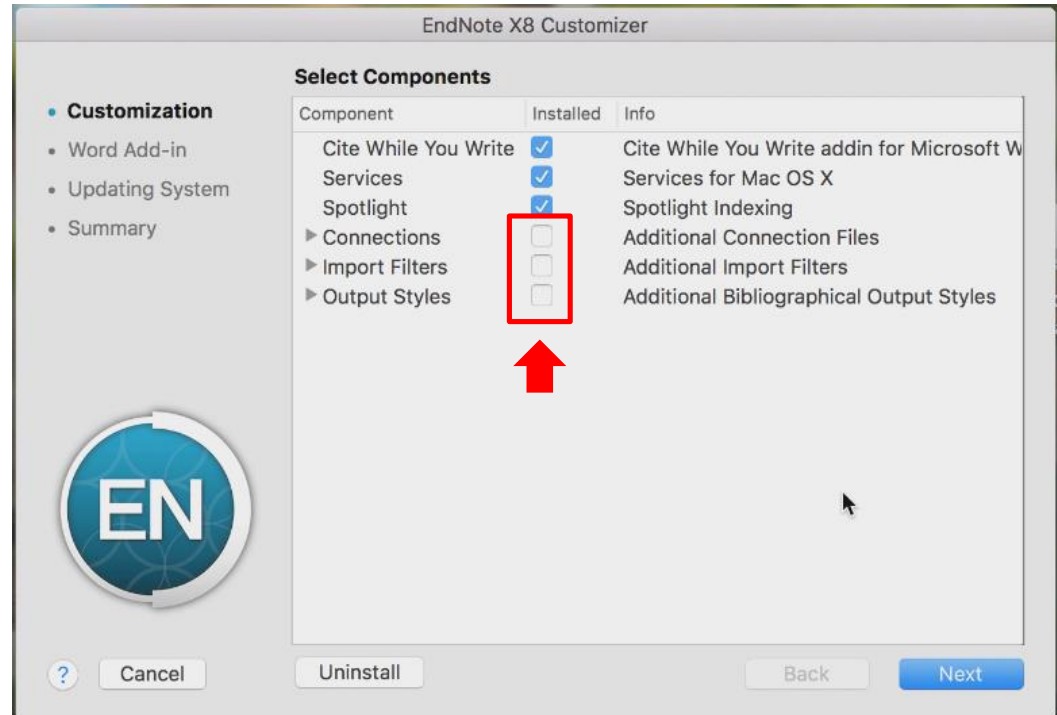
EndNote X8 Customizer

• Customization
• Word Add-in
• Updating System
• Summary

Select Components

| Component | Installed | Info |
|---|---|---|
| Cite While You Write | ✓ | Cite While You Write addin for Microsoft W |
| Services | ✓ | Services for Mac OS X |
| Spotlight | ✓ | Spotlight Indexing |
| ▶ Connections | ☐ | Additional Connection Files |
| ▶ Import Filters | ☐ | Additional Import Filters |
| ▶ Output Styles | ☐ | Additional Bibliographical Output Styles |

EN

?
Cancel
Uninstall
Back
Next